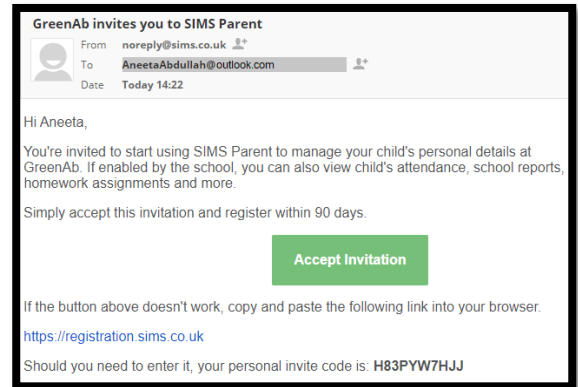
GreenAb invites you to SIMS Parent

From noreply@sims.co.uk
To AneetaAbdullah@outlook.com
Date Today 14:22

Hi Aneeta,

You're invited to start using SIMS Parent to manage your child's personal details at GreenAb. If enabled by the school, you can also view child's attendance, school reports, homework assignments and more.

Simply accept this invitation and register within 90 days.

Accept Invitation

If the button above doesn't work, copy and paste the following link into your browser.

https://registration.sims.co.uk

Should you need to enter it, your personal invite code is: H83PYW7HJJ